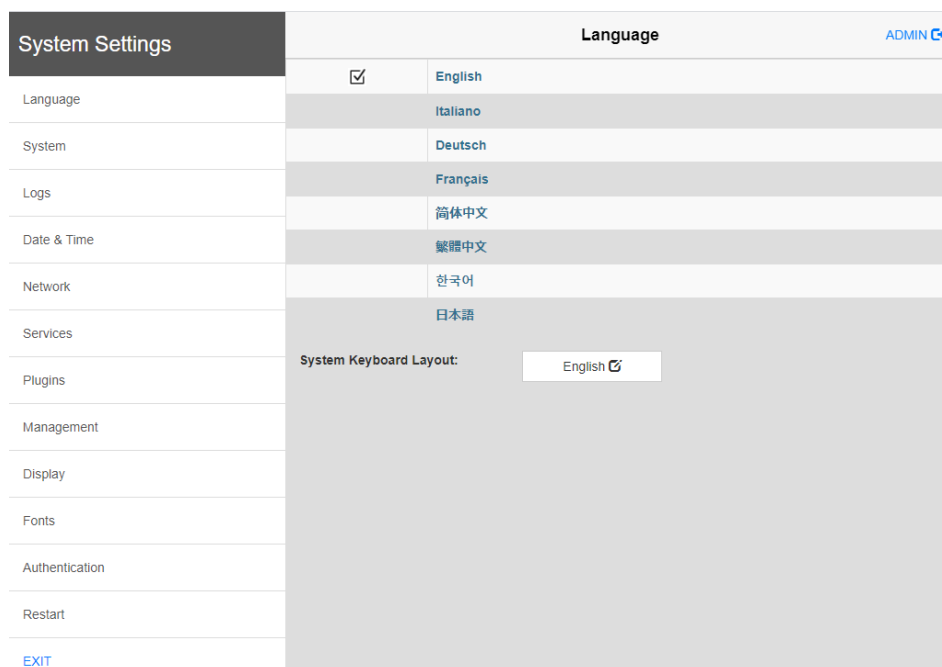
System Settings

Language

System

Logs

Date & Time

Network

Services

Plugins

Management

Display

Fonts

Authentication

Restart

EXIT

Language

ADMIN

☑ English

Italiano

Deutsch

Français

简体中文

繁體中文

한국어

日本語

System Keyboard Layout:

English